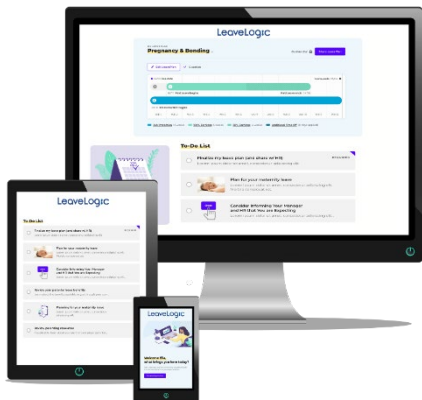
LeaveLogic

Pregnancy & Bonding

To-Do List

Finalize my leave plan and share at HR

Plan for your maternity leave

Consider informing Your Manager and HR that You are Expecting

LeaveLogic

To-Do List

LeaveLogic

Welcome Ella, what brings you here today?